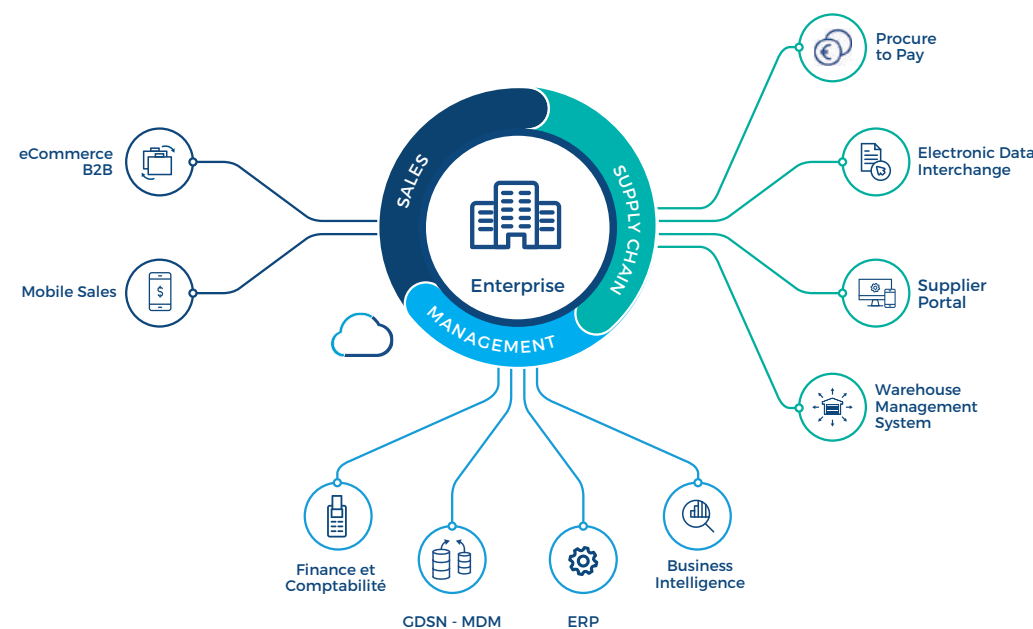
eCommerce B2B

Mobile Sales

SALES

SUPPLY CHAIN

MANAGEMENT

Enterprise

Procure to Pay

Electronic Data Interchange

Supplier Portal

Warehouse Management System

Finance et Comptabilité

GDSN - MDM

ERP

Business Intelligence